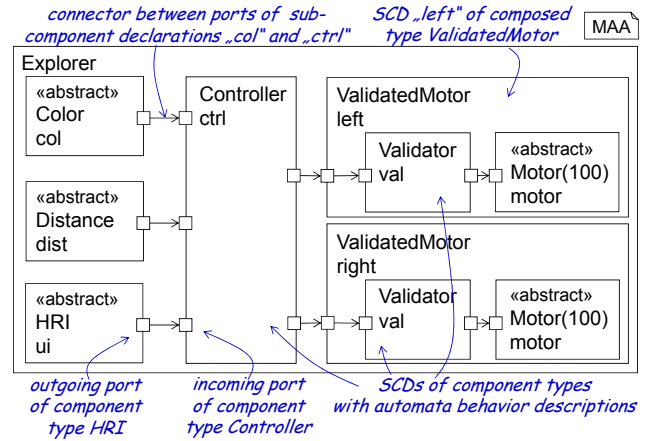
connector between ports of subcomponent declarations „col" and „ctrl"

SCD „left" of composed type ValidatedMotor

MAA

Explorer

«abstract»
Color
col

«abstract»
Distance
dist

«abstract»
HRI
ui

Controller
ctrl

ValidatedMotor
left

Validator
val

«abstract»
Motor(100)
motor

ValidatedMotor
right

Validator
val

«abstract»
Motor(100)
motor

outgoing port of component type HRI

incoming port of component type Controller

SCDs of component types with automata behavior descriptions